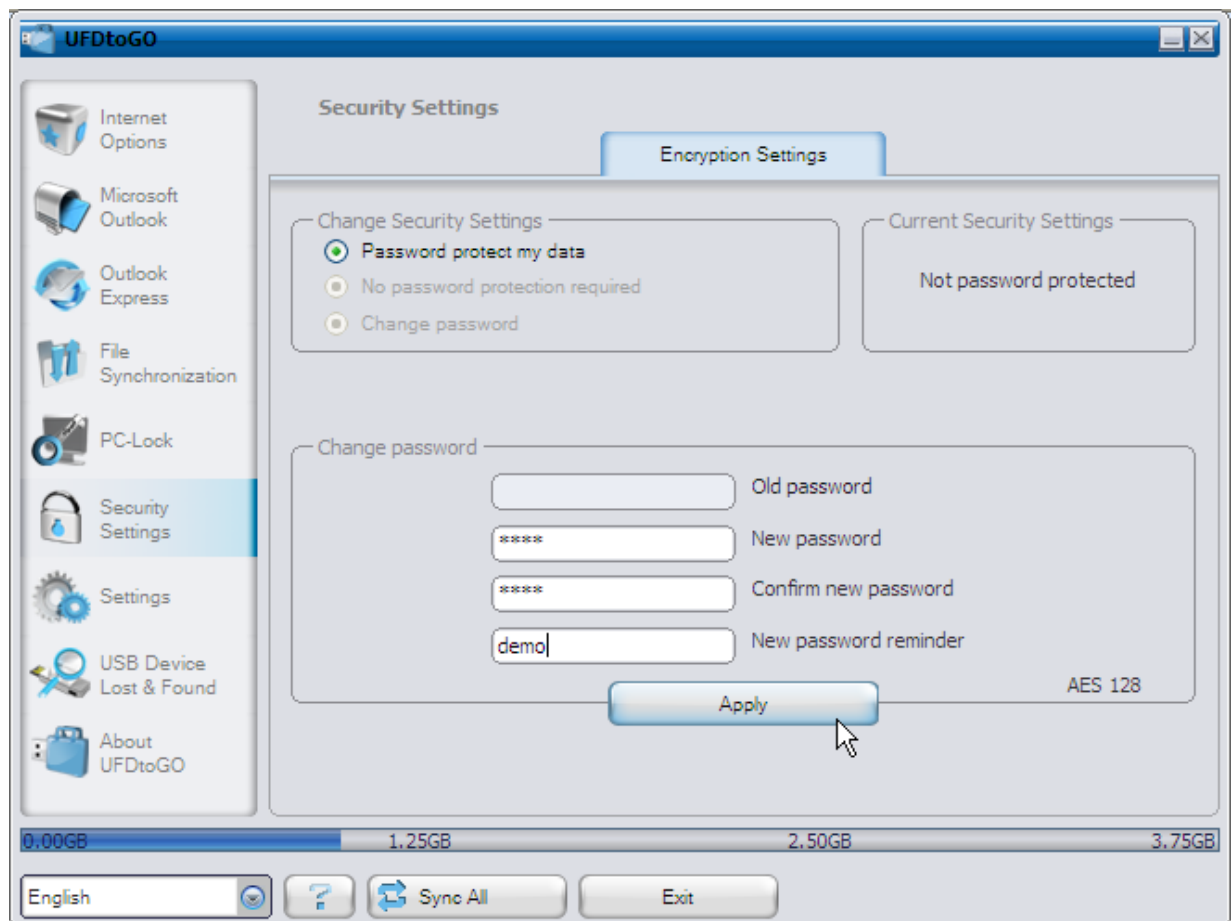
UFDtoGO

Internet Options
Microsoft Outlook
Outlook Express
File Synchronization
PC-Lock
Security Settings
Settings
USB Device Lost & Found
About UFDtoGO

Security Settings

Encryption Settings

Change Security Settings
Password protect my data
No password protection required
Change password

Current Security Settings
Not password protected

Change password
Old password
**** New password
**** Confirm new password
demo New password reminder
AES 128
Apply

0.00GB 1.25GB 2.50GB 3.75GB

English
?
Sync All
Exit